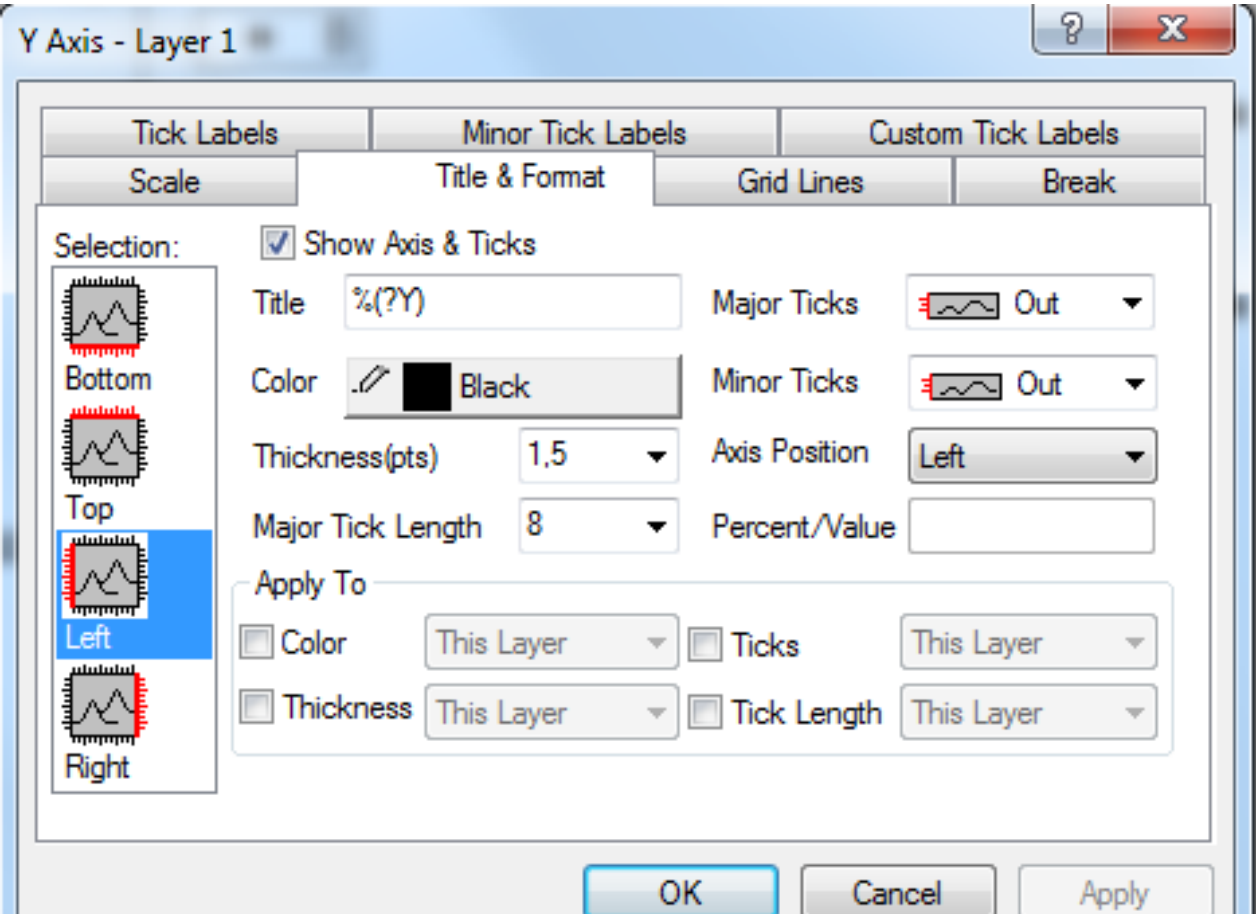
Y Axis - Layer 1

?

X

Tick Labels

Minor Tick Labels

Custom Tick Labels

Scale

Title & Format

Grid Lines

Break

Selection:

Bottom

Top

Left

Right

Show Axis & Ticks

Title

%(?Y)

Color

Black

Thickness(pts)

1,5

Major Tick Length

8

Major Ticks

Out

Minor Ticks

Out

Axis Position

Left

Percent/Value

Apply To

Color

This Layer

Ticks

This Layer

Thickness

This Layer

Tick Length

This Layer

OK

Cancel

Apply